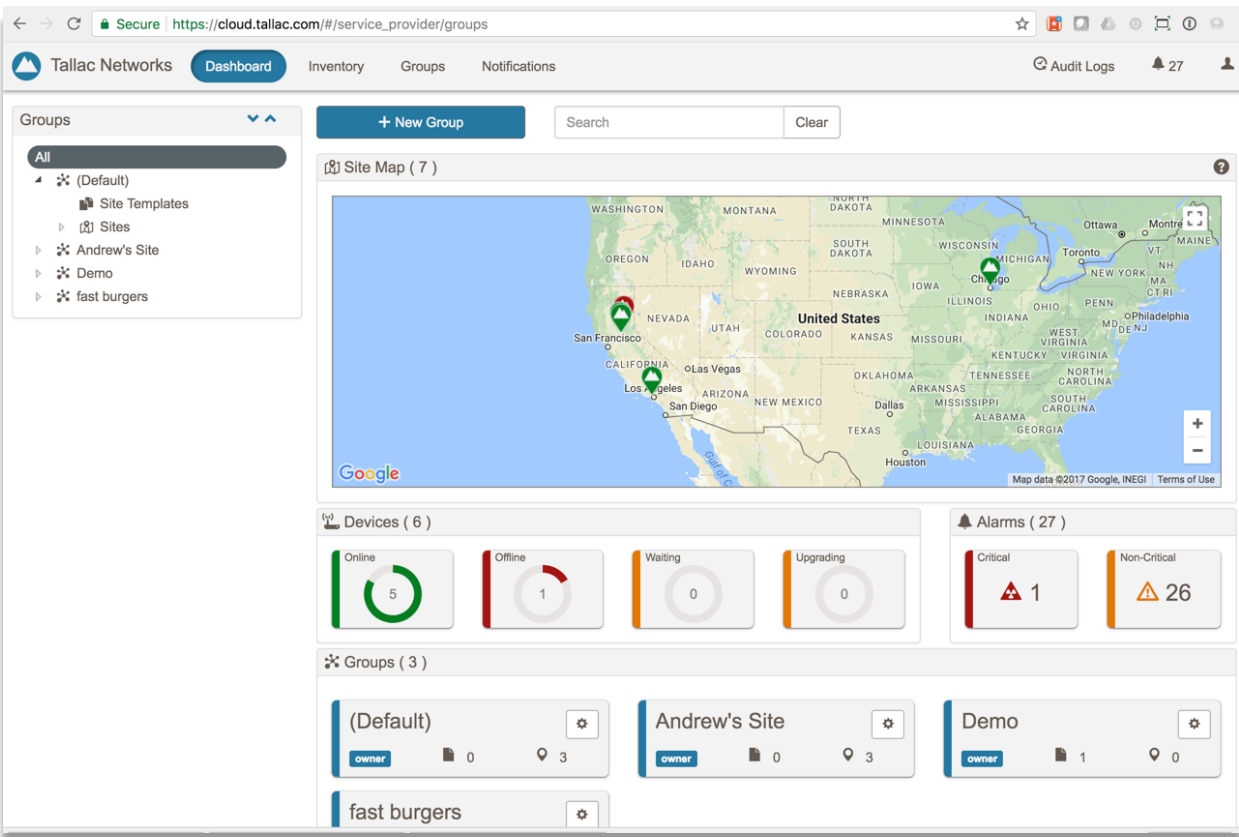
Secure https://cloud.tallac.com/#/service_provider/groups

Tallac Networks Dashboard Inventory Groups Notifications Audit Logs 27

Groups

All
(Default)
Site Templates
Sites
Andrew's Site
Demo
fast burgers

+ New Group Search Clear

Site Map ( 7 )

WASHINGTON MONTANA NORTH DAKOTA MINNESOTA Ottawa Montre MAINE OREGON IDAHO SOUTH DAKOTA WISCONSIN MICHIGAN Toronto VT NH WYOMING Chicago NEW YORK MA CT RI NEBRASKA IOWA ILLINOIS OHIO PENN NEVADA UTAH United States INDIANA Philadelphia San Francisco COLORADO KANSAS MISSOURI WEST VIRGINIA MD DE NJ CALIFORNIA Las Vegas KENTUCKY VIRGINIA Los Angeles ARIZONA OKLAHOMA TENNESSEE NORTH CAROLINA San Diego NEW MEXICO ARKANSAS SOUTH CAROLINA Dallas MISSISSIPPI ALABAMA GEORGIA TEXAS LOUISIANA Houston

Google Map data ©2017 Google, INEGI Terms of Use

Devices ( 6 )

Online 5
Offline 1
Waiting 0
Upgrading 0

Alarms ( 27 )

Critical 1
Non-Critical 26

Groups ( 3 )

(Default) owner 0 3
Andrew's Site owner 0 3
Demo owner 1 0
fast burgers